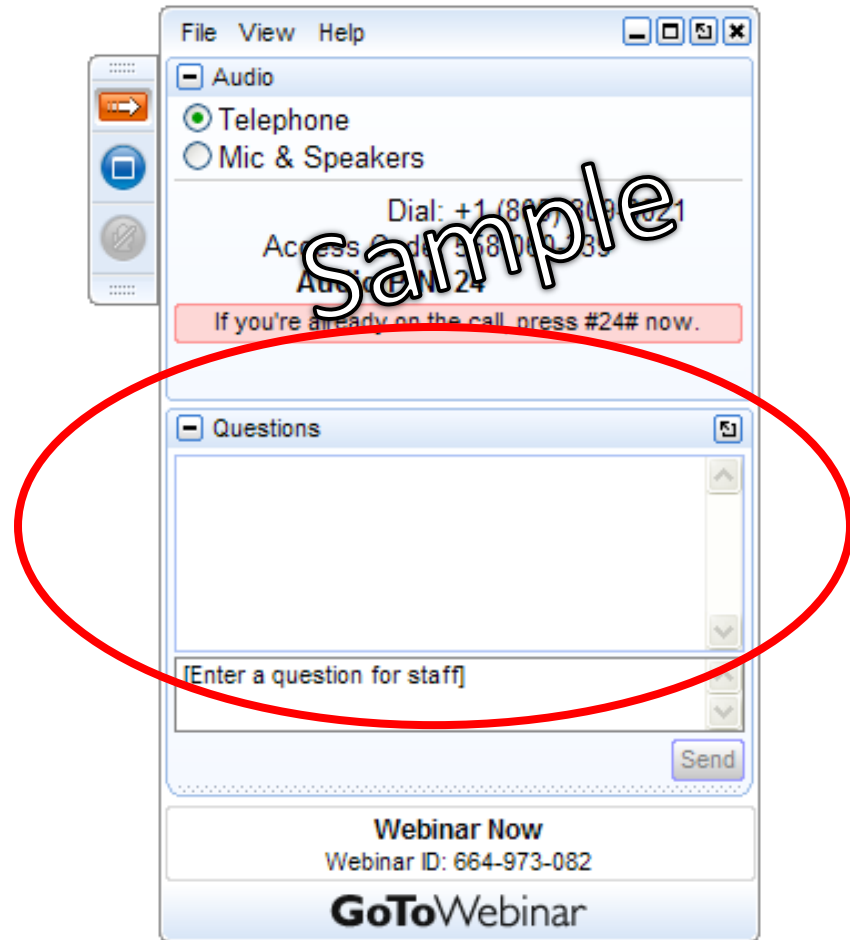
File View Help

Audio

Telephone
Mic & Speakers

Dial: +1 (8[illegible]) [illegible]09-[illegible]21
Access Code: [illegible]58-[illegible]60-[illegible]39
Audio PIN: 24

Sample

If you're already on the call, press #24# now.

Questions

[Enter a question for staff]

Send

Webinar Now
Webinar ID: 664-973-082

GoToWebinar